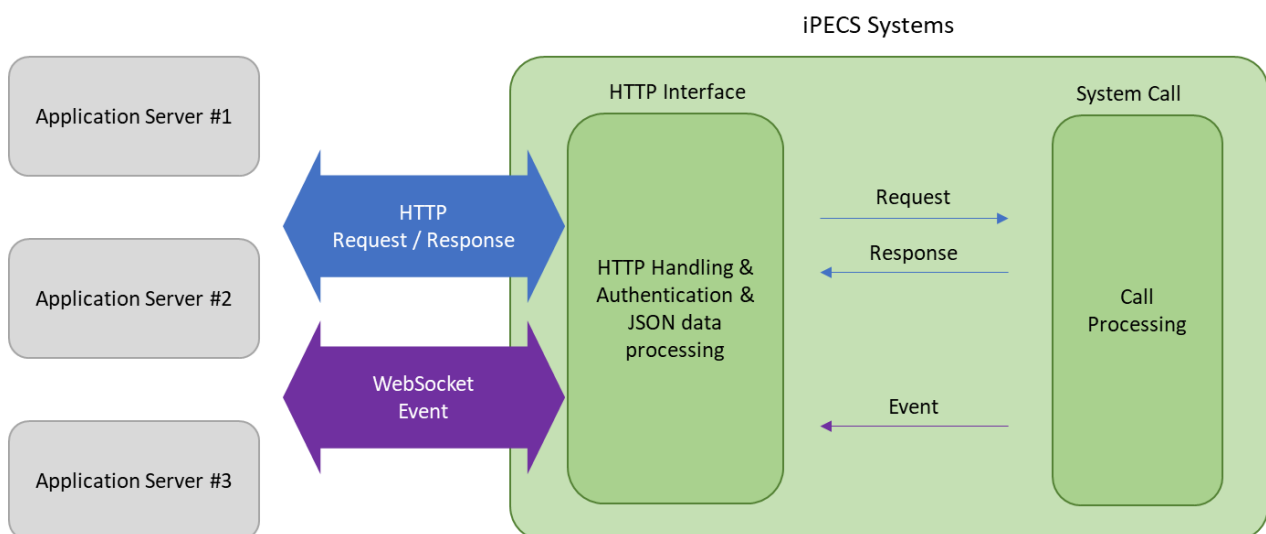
iPECS Systems

Application Server #1

Application Server #2

Application Server #3

HTTP
Request / Response

WebSocket
Event

HTTP Interface

HTTP Handling & Authentication & JSON data processing

Request

Response

Event

System Call

Call Processing